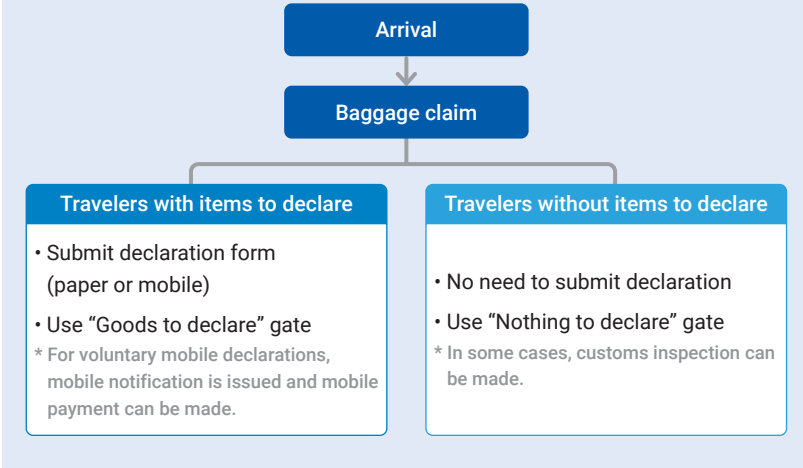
Arrival

Baggage claim

Travelers with items to declare

• Submit declaration form (paper or mobile)

• Use “Goods to declare” gate

* For voluntary mobile declarations, mobile notification is issued and mobile payment can be made.

Travelers without items to declare

• No need to submit declaration

• Use “Nothing to declare” gate

* In some cases, customs inspection can be made.